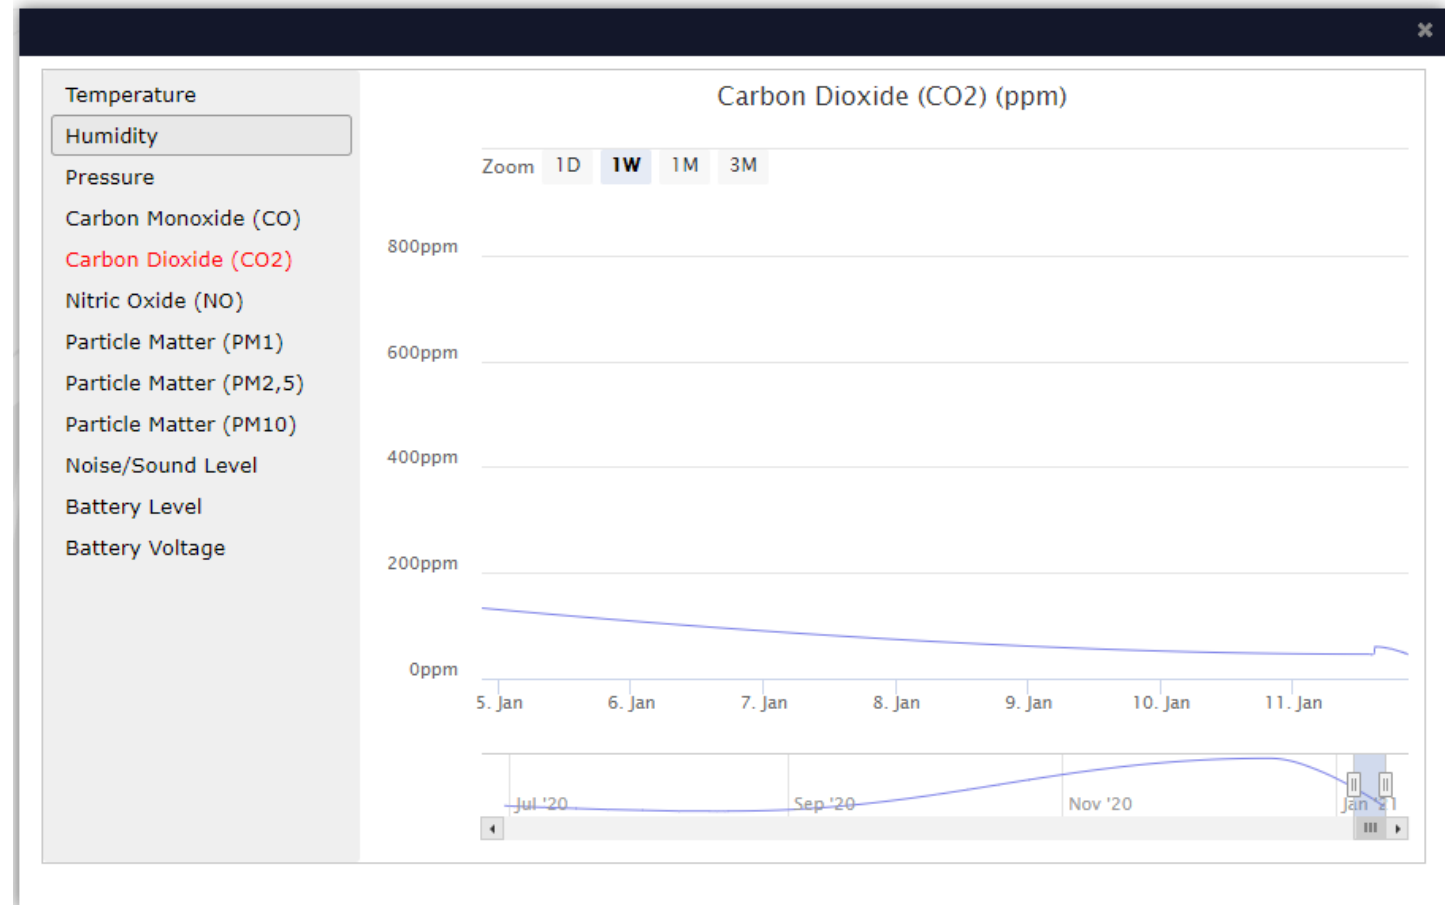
×

Temperature
Humidity
Pressure
Carbon Monoxide (CO)
Carbon Dioxide (CO2)
Nitric Oxide (NO)
Particle Matter (PM1)
Particle Matter (PM2,5)
Particle Matter (PM10)
Noise/Sound Level
Battery Level
Battery Voltage

Carbon Dioxide (CO2) (ppm)

Zoom 1D 1W 1M 3M

800ppm
600ppm
400ppm
200ppm
0ppm

5. Jan 6. Jan 7. Jan 8. Jan 9. Jan 10. Jan 11. Jan

Jul '20 Sep '20 Nov '20 Jan '21